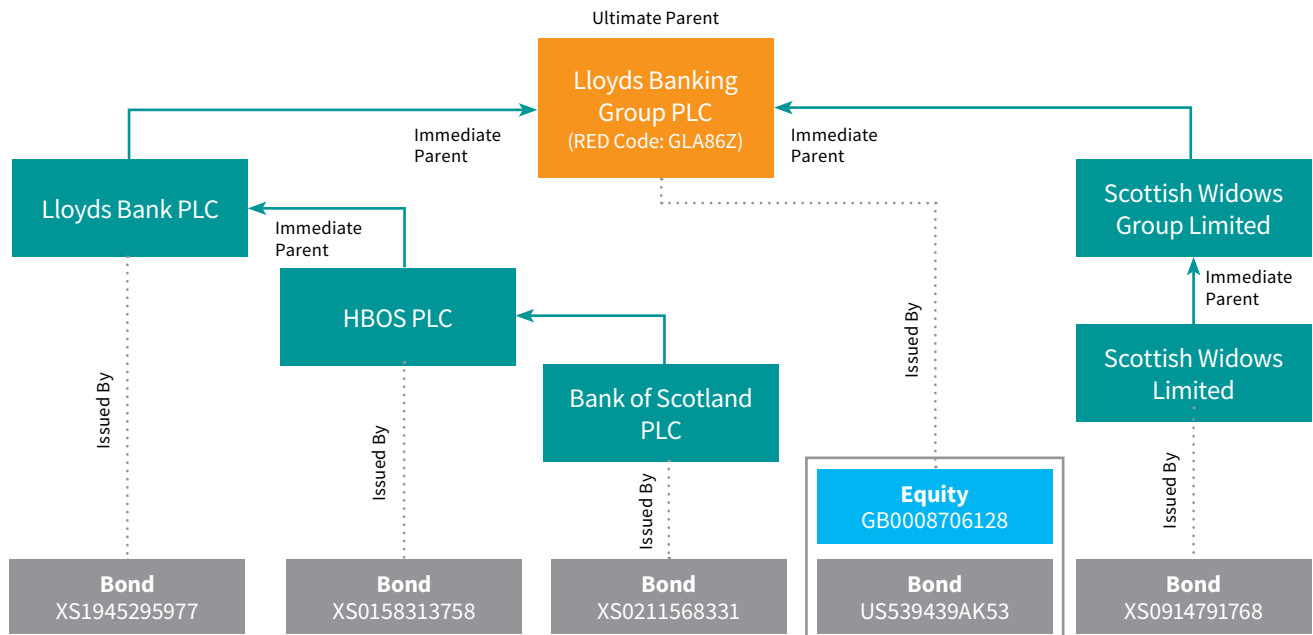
Ultimate Parent

Lloyds Banking Group PLC
(RED Code: GLA86Z)

Immediate Parent

Immediate Parent

Lloyds Bank PLC

Immediate Parent

HBOS PLC

Bank of Scotland PLC

Scottish Widows Group Limited

Immediate Parent

Scottish Widows Limited

Issued By

Issued By

Issued By

Issued By

Issued By

Equity
GB0008706128

Bond
XS1945295977

Bond
XS0158313758

Bond
XS0211568331

Bond
US539439AK53

Bond
XS0914791768